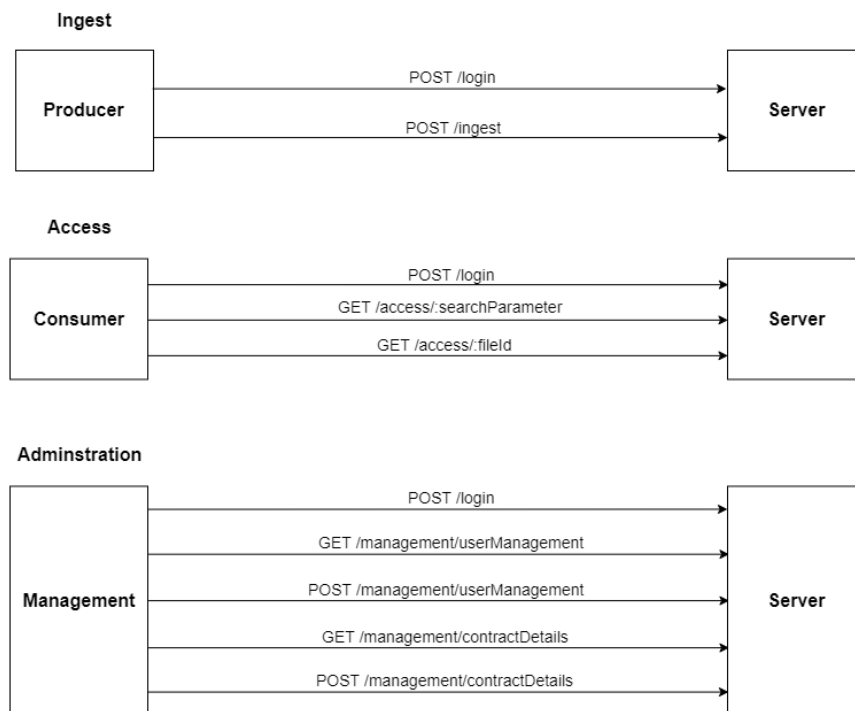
Ingest

Producer

POST /login

POST /ingest

Server

Access

Consumer

POST /login

GET /access/:searchParameter

GET /access/:fileId

Server

Adminstration

Management

POST /login

GET /management/userManagement

POST /management/userManagement

GET /management/contractDetails

POST /management/contractDetails

Server